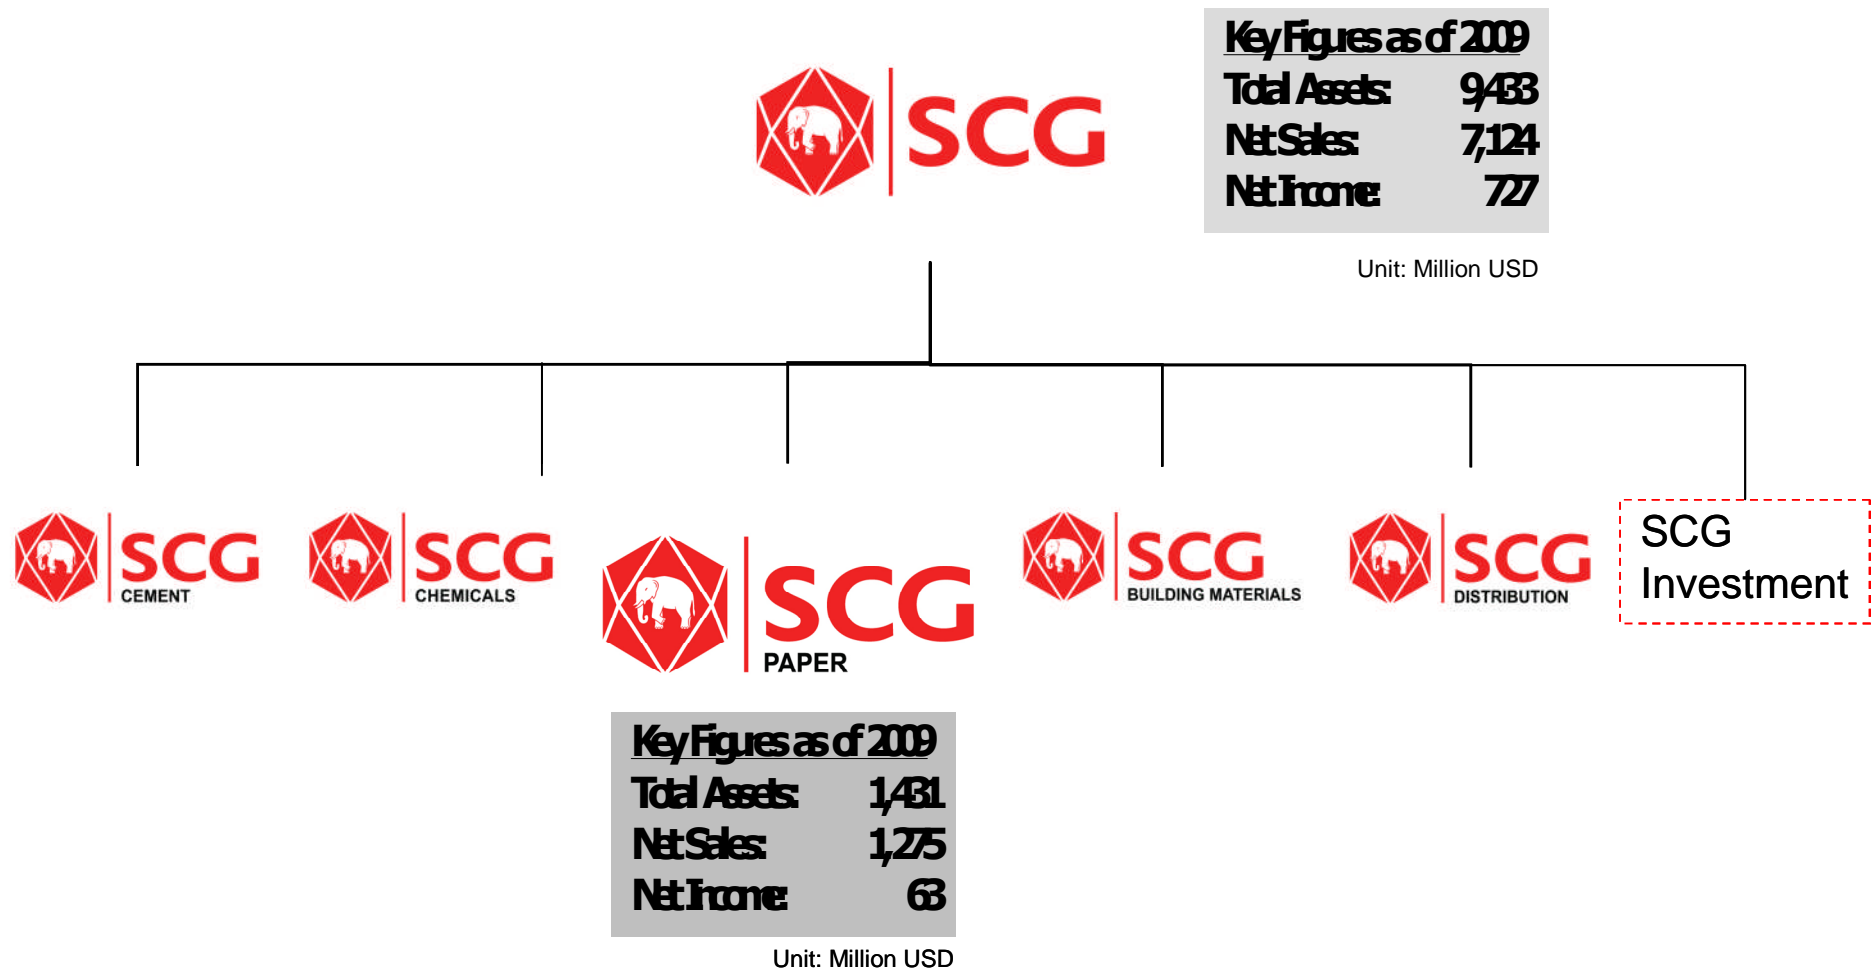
SCG

Key Figures as of 2009
Total Assets: 9,433
Net Sales: 7,124
Net Income: 727

Unit: Million USD

SCG CEMENT

SCG CHEMICALS

SCG PAPER

SCG BUILDING MATERIALS

SCG DISTRIBUTION

SCG Investment

Key Figures as of 2009
Total Assets: 1,431
Net Sales: 1,275
Net Income: 63

Unit: Million USD